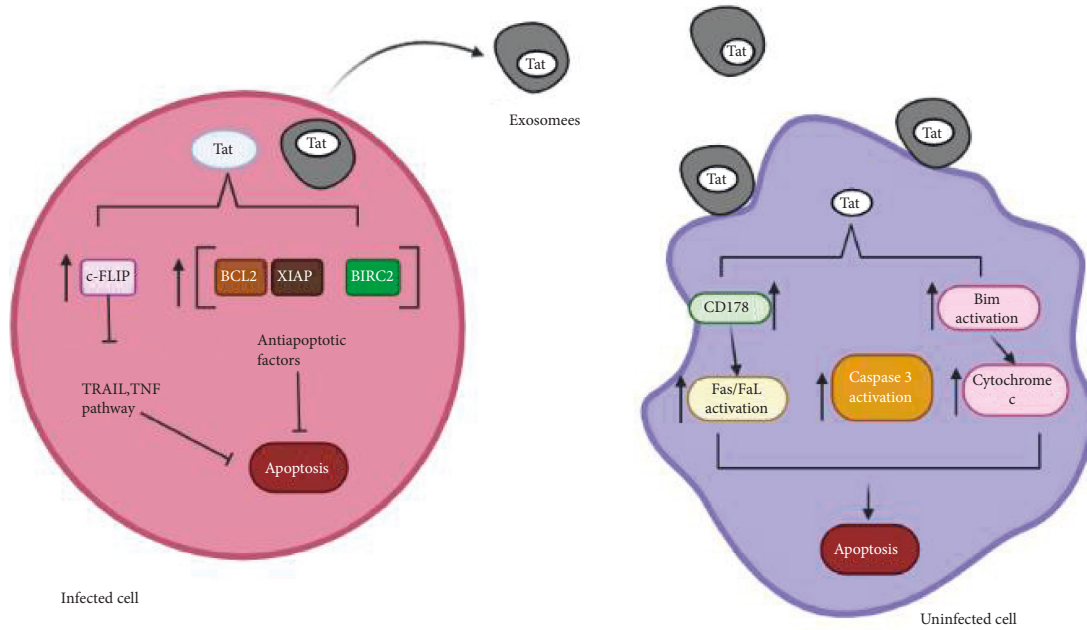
Tat

Tat

Exosomees

Tat

Tat

Tat

c-FLIP

BCL2

XIAP

BIRC2

Antiapoptotic factors

TRAIL,TNF pathway

Apoptosis

Infected cell

Tat

Tat

Tat

CD178

Bim activation

Fas/FaL activation

Caspase 3 activation

Cytochrome c

Apoptosis

Uninfected cell